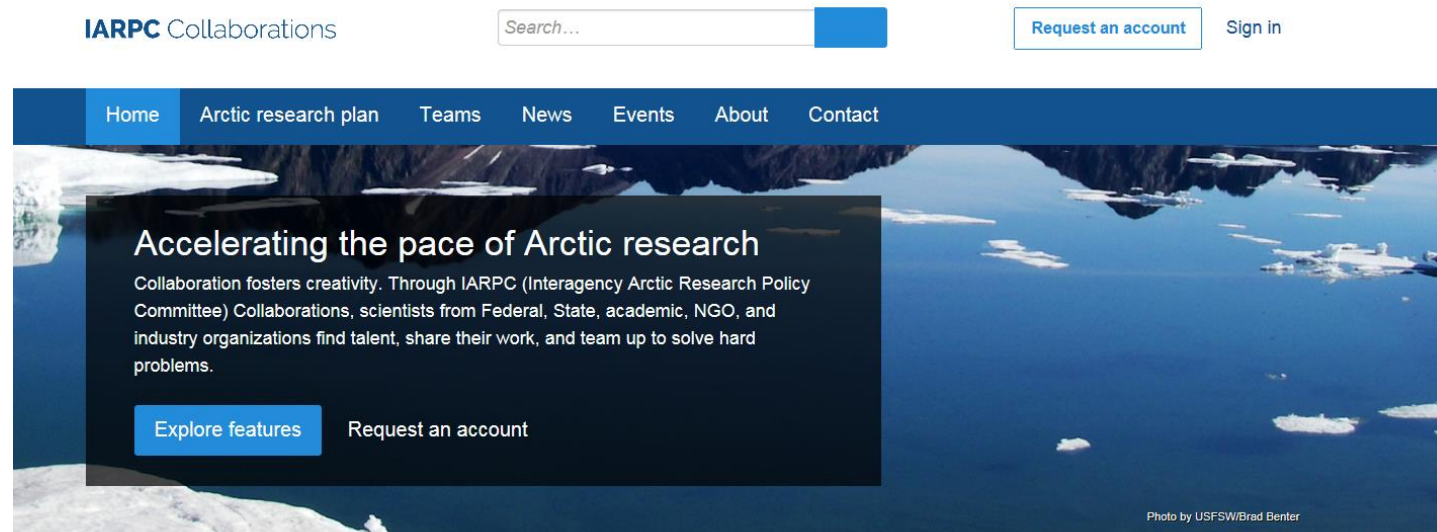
IARPC Collaborations

Search…

Request an account

Sign in

Home Arctic research plan Teams News Events About Contact

Accelerating the pace of Arctic research

Collaboration fosters creativity. Through IARPC (Interagency Arctic Research Policy Committee) Collaborations, scientists from Federal, State, academic, NGO, and industry organizations find talent, share their work, and team up to solve hard problems.

Explore features

Request an account

Photo by USFSW/Brad Benter